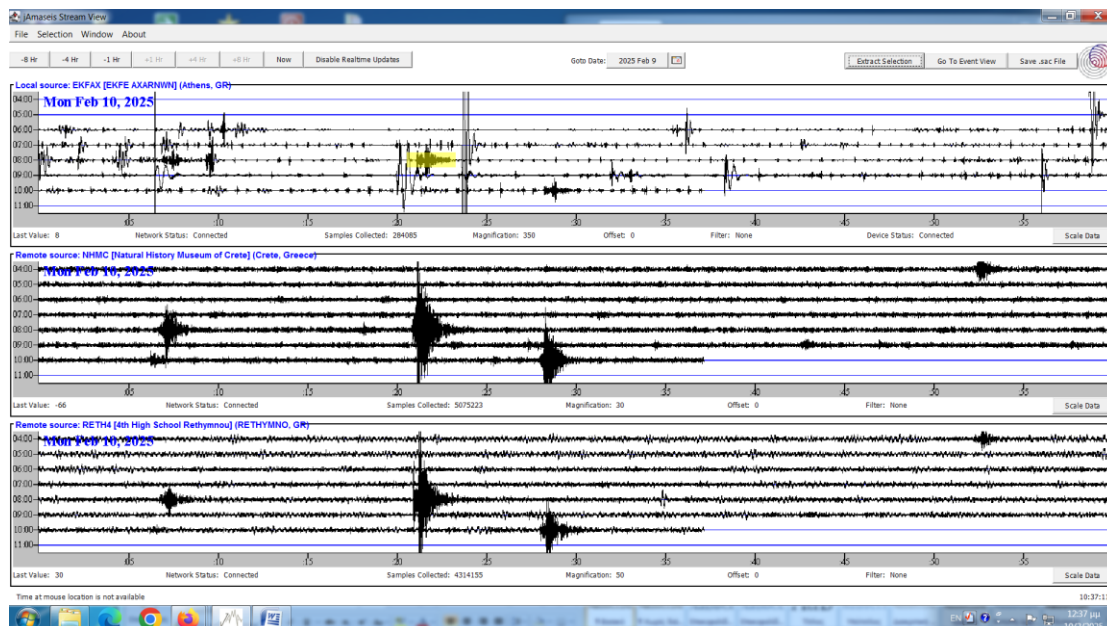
jAmaseis Stream View

File Selection Window About

-8 Hr -4 Hr -1 Hr +1 Hr +4 Hr +8 Hr Now Disable Realtime Updates

Goto Date: 2025 Feb 9

Extract Selection Go To Event View Save .sac File

Local source: EKFAX [EKFE AXARNWN] (Athens, GR)

Mon Feb 10, 2025

04:00
05:00
06:00
07:00
08:00
09:00
10:00
11:00

:05 :10 :15 :20 :25 :30 :35 :40 :45 :50 :55

Last Value: 8 Network Status: Connected Samples Collected: 284085 Magnification: 350 Offset: 0 Filter: None Device Status: Connected Scale Data

Remote source: NHMC [Natural History Museum of Crete] (Crete, Greece)

Mon Feb 10, 2025

04:00
05:00
06:00
07:00
08:00
09:00
10:00
11:00

:05 :10 :15 :20 :25 :30 :35 :40 :45 :50 :55

Last Value: -66 Network Status: Connected Samples Collected: 5075223 Magnification: 30 Offset: 0 Filter: None Scale Data

Remote source: RETH4 [4th High School Rethymnou] (RETHYMNO, GR)

Mon Feb 10, 2025

04:00
05:00
06:00
07:00
08:00
09:00
10:00
11:00

:05 :10 :15 :20 :25 :30 :35 :40 :45 :50 :55

Last Value: 30 Network Status: Connected Samples Collected: 4314155 Magnification: 50 Offset: 0 Filter: None Scale Data

Time at mouse location is not available

10:37:1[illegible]

EN 12:37 μμ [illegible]